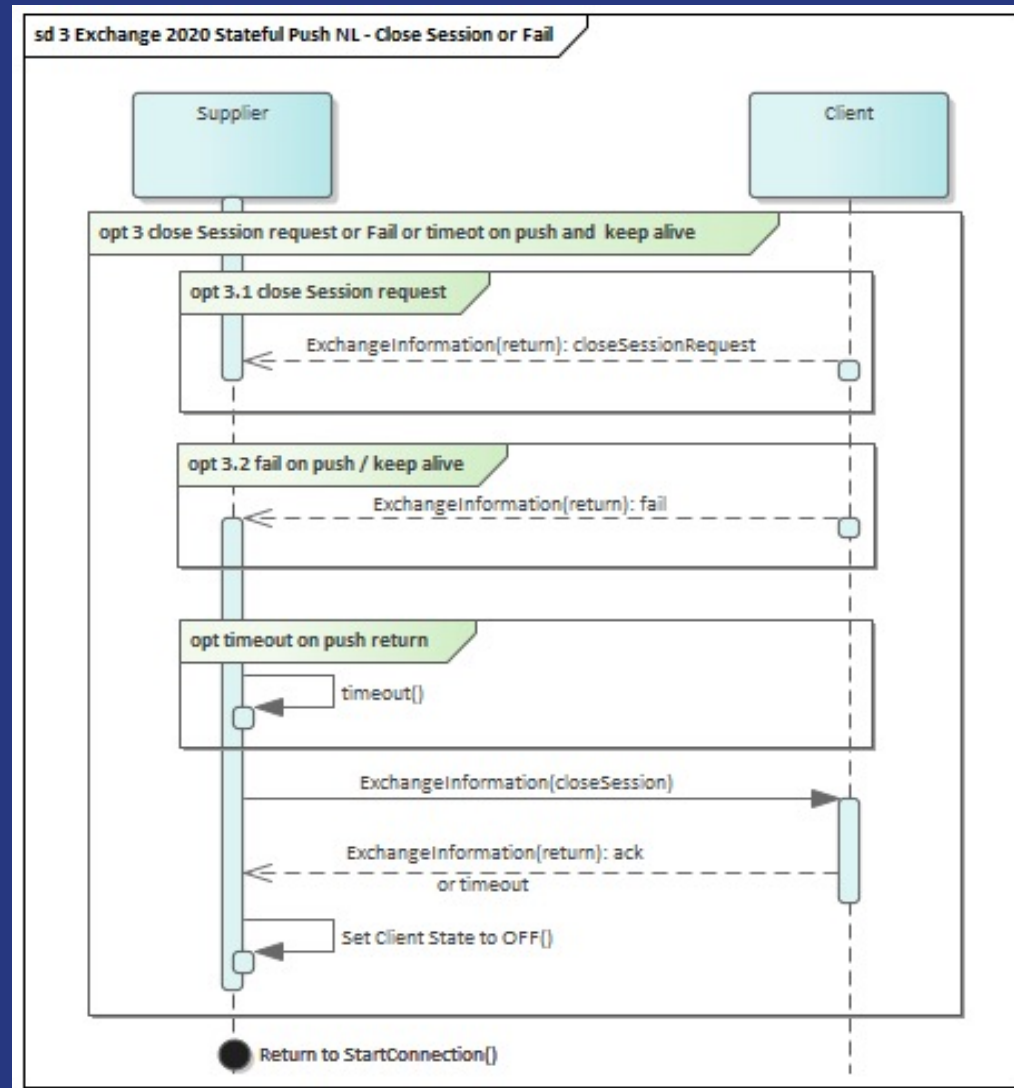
sd 3 Exchange 2020 Stateful Push NL - Close Session or Fail

Supplier

Client

opt 3 close Session request or Fail or timeot on push and keep alive

opt 3.1 close Session request

ExchangeInformation(return): closeSessionRequest

opt 3.2 fail on push / keep alive

ExchangeInformation(return): fail

opt timeout on push return

timeout()

ExchangeInformation(closeSession)

ExchangeInformation(return): ack or timeout

Set Client State to OFF()

Return to StartConnection()